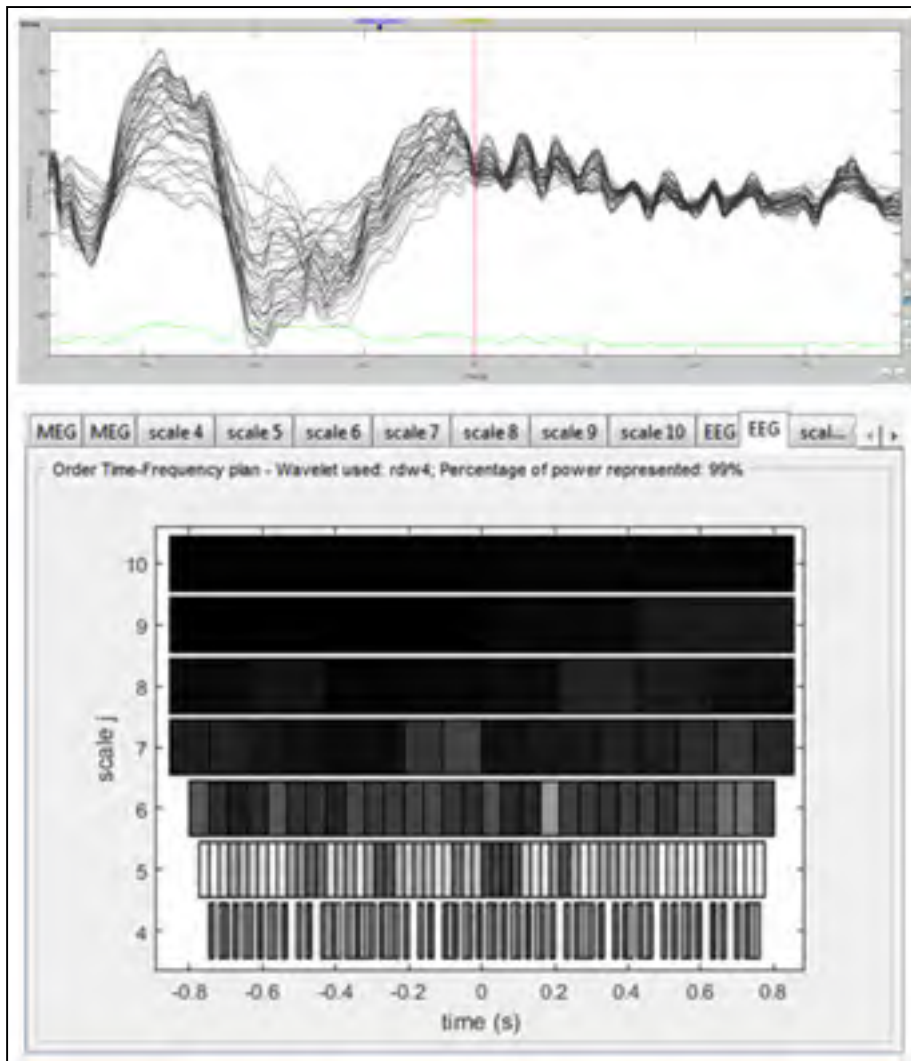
MEG MEG scale 4 scale 5 scale 6 scale 7 scale 8 scale 9 scale 10 EEG EEG scal...

Order Time-Frequency plan - Wavelet used: rdw4; Percentage of power represented: 99%

10
9
8
7
6
5
4
scale j

-0.8 -0.6 -0.4 -0.2 0 0.2 0.4 0.6 0.8
time (s)